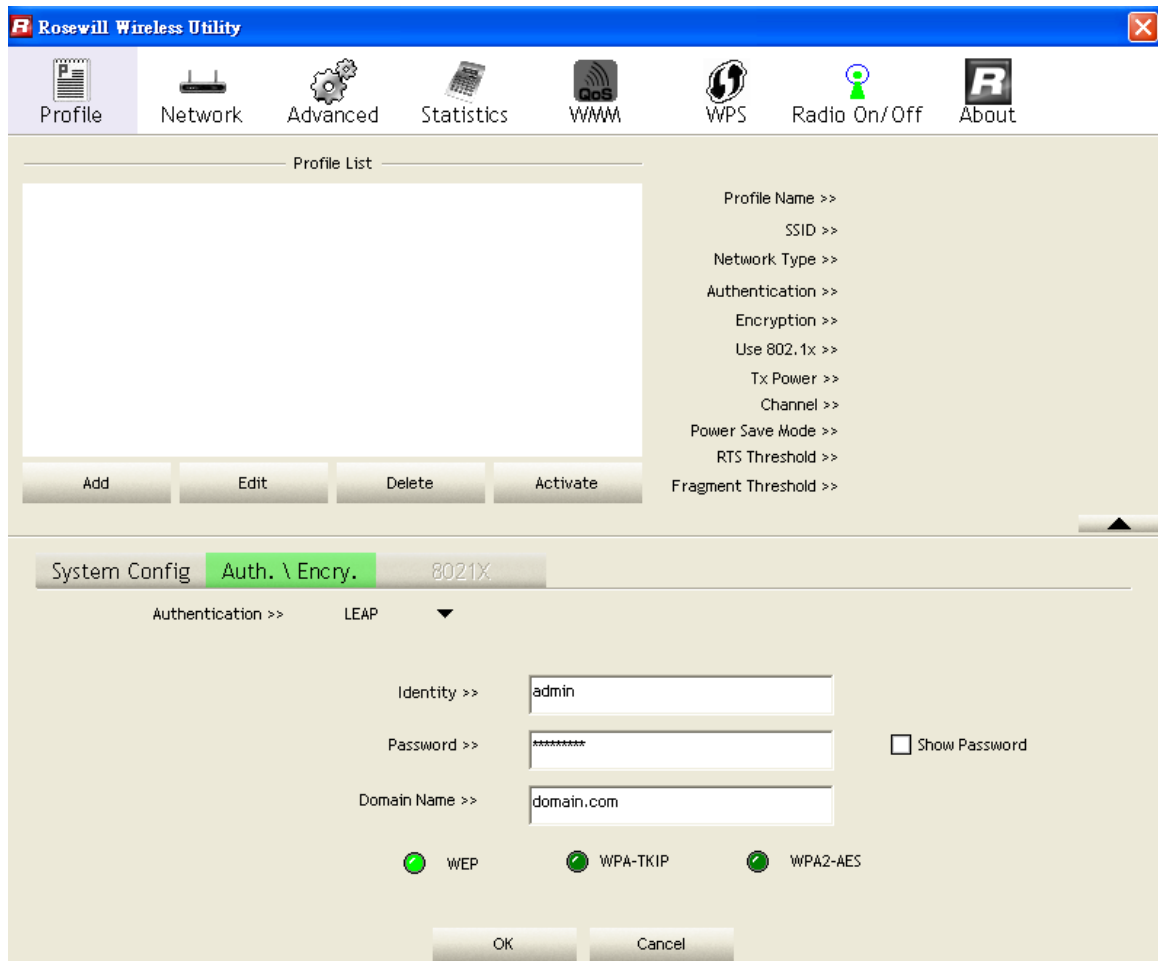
Rosewill Wireless Utility

Profile Network Advanced Statistics WMM WPS Radio On/Off About

Profile List

Profile Name >>
SSID >>
Network Type >>
Authentication >>
Encryption >>
Use 802.1x >>
Tx Power >>
Channel >>
Power Save Mode >>
RTS Threshold >>
Fragment Threshold >>

Add Edit Delete Activate

System Config Auth. \ Encry. 8021X

Authentication >> LEAP

Identity >> admin

Password >> ********* Show Password

Domain Name >> domain.com

WEP WPA-TKIP WPA2-AES

OK Cancel